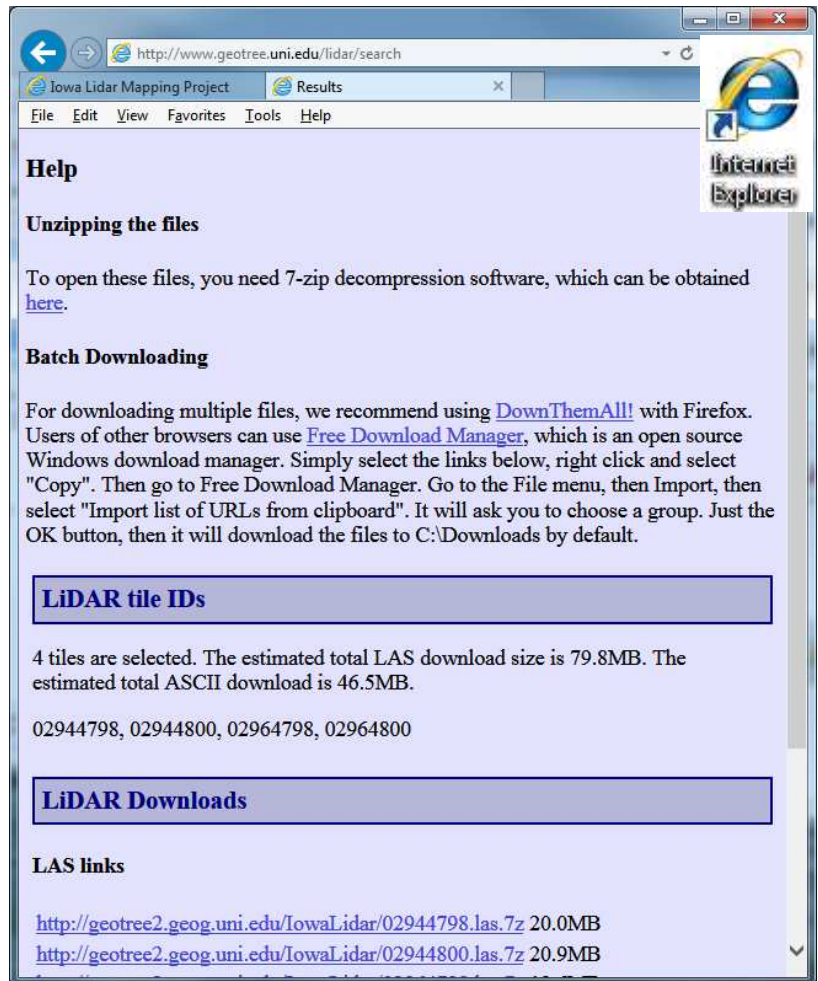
http://www.geotree.uni.edu/lidar/search

Iowa Lidar Mapping Project | Results

File Edit View Favorites Tools Help

Internet Explorer

Help

Unzipping the files

To open these files, you need 7-zip decompression software, which can be obtained here.

Batch Downloading

For downloading multiple files, we recommend using DownThemAll! with Firefox. Users of other browsers can use Free Download Manager, which is an open source Windows download manager. Simply select the links below, right click and select "Copy". Then go to Free Download Manager. Go to the File menu, then Import, then select "Import list of URLs from clipboard". It will ask you to choose a group. Just the OK button, then it will download the files to C:\Downloads by default.

LiDAR tile IDs

4 tiles are selected. The estimated total LAS download size is 79.8MB. The estimated total ASCII download is 46.5MB.

02944798, 02944800, 02964798, 02964800

LiDAR Downloads

LAS links

http://geotree2.geog.uni.edu/IowaLidar/02944798.las.7z 20.0MB
http://geotree2.geog.uni.edu/IowaLidar/02944800.las.7z 20.9MB
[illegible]